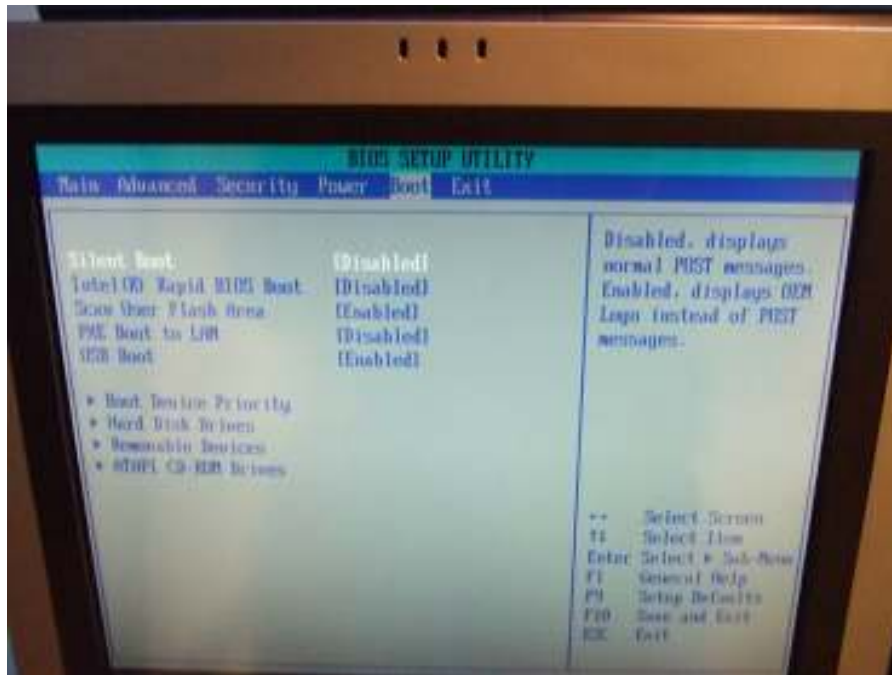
BIOS SETUP UTILITY

Main Advanced Security Power Boot Exit

Silent Boot [Disabled]
Intel(R) Rapid BIOS Boot [Disabled]
Scan User Flash Area [Enabled]
PXE Boot to LAN [Disabled]
USB Boot [Enabled]

▸ Boot Device Priority
▸ Hard Disk Drives
▸ Removable Devices
▸ ATAPI CD-ROM Drives

Disabled, displays normal POST messages. Enabled, displays OEM Logo instead of POST messages.

←→ Select Screen
↑↓ Select Item
Enter Select ▸ Sub-Menu
F1 General Help
F9 Setup Defaults
F10 Save and Exit
ESC Exit